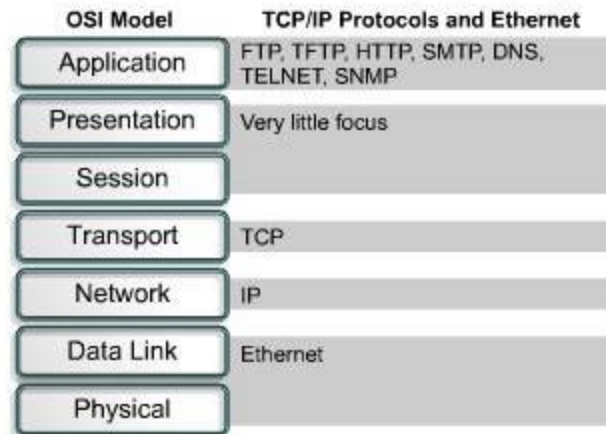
| OSI Model | TCP/IP Protocols and Ethernet |
|---|---|
| Application | FTP, TFTP, HTTP, SMTP, DNS, TELNET, SNMP |
| Presentation | Very little focus |
| Session | |
| Transport | TCP |
| Network | IP |
| Data Link | Ethernet |
| Physical | |